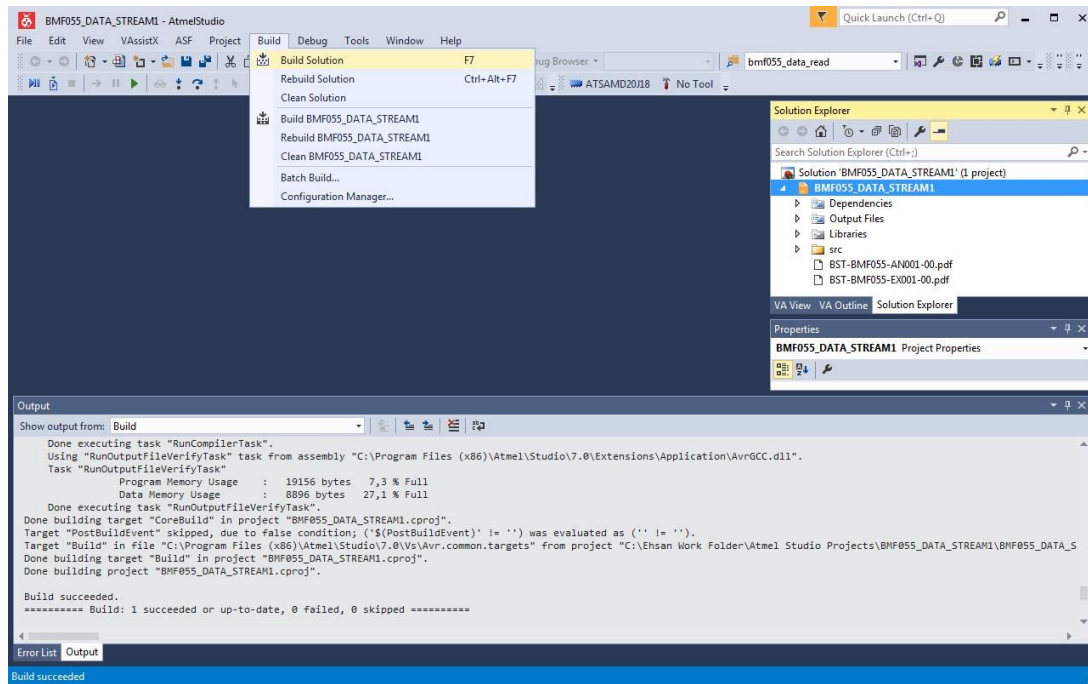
BMF055_DATA_STREAM1 - AtmelStudio

Quick Launch (Ctrl+Q)

File Edit View VAssistX ASF Project Build Debug Tools Window Help

Build Solution F7
Rebuild Solution Ctrl+Alt+F7
Clean Solution
Build BMF055_DATA_STREAM1
Rebuild BMF055_DATA_STREAM1
Clean BMF055_DATA_STREAM1
Batch Build...
Configuration Manager...

bug Browser
bmf055_data_read
ATSAMD20J18 No Tool

Solution Explorer
Search Solution Explorer (Ctrl+;)
Solution 'BMF055_DATA_STREAM1' (1 project)
BMF055_DATA_STREAM1
Dependencies
Output Files
Libraries
src
BST-BMF055-AN001-00.pdf
BST-BMF055-EX001-00.pdf

VA View VA Outline Solution Explorer

Properties
BMF055_DATA_STREAM1 Project Properties

Output
Show output from: Build
Done executing task "RunCompilerTask".
Using "RunOutputFileVerifyTask" task from assembly "C:\Program Files (x86)\Atmel\Studio\7.0\Extensions\Application\AvrGCC.dll".
Task "RunOutputFileVerifyTask"
Program Memory Usage : 19156 bytes 7,3 % Full
Data Memory Usage : 8896 bytes 27,1 % Full
Done executing task "RunOutputFileVerifyTask".
Done building target "CoreBuild" in project "BMF055_DATA_STREAM1.cproj".
Target "PostBuildEvent" skipped, due to false condition; ('$(PostBuildEvent)' != '') was evaluated as ('' != '').
Target "Build" in file "C:\Program Files (x86)\Atmel\Studio\7.0\Vs\Avr.common.targets" from project "C:\Ehsan Work Folder\Atmel Studio Projects\BMF055_DATA_STREAM1\BMF055_DATA_S
Done building target "Build" in project "BMF055_DATA_STREAM1.cproj".
Done building project "BMF055_DATA_STREAM1.cproj".

Build succeeded.
========== Build: 1 succeeded or up-to-date, 0 failed, 0 skipped ==========

Error List Output
Build succeeded